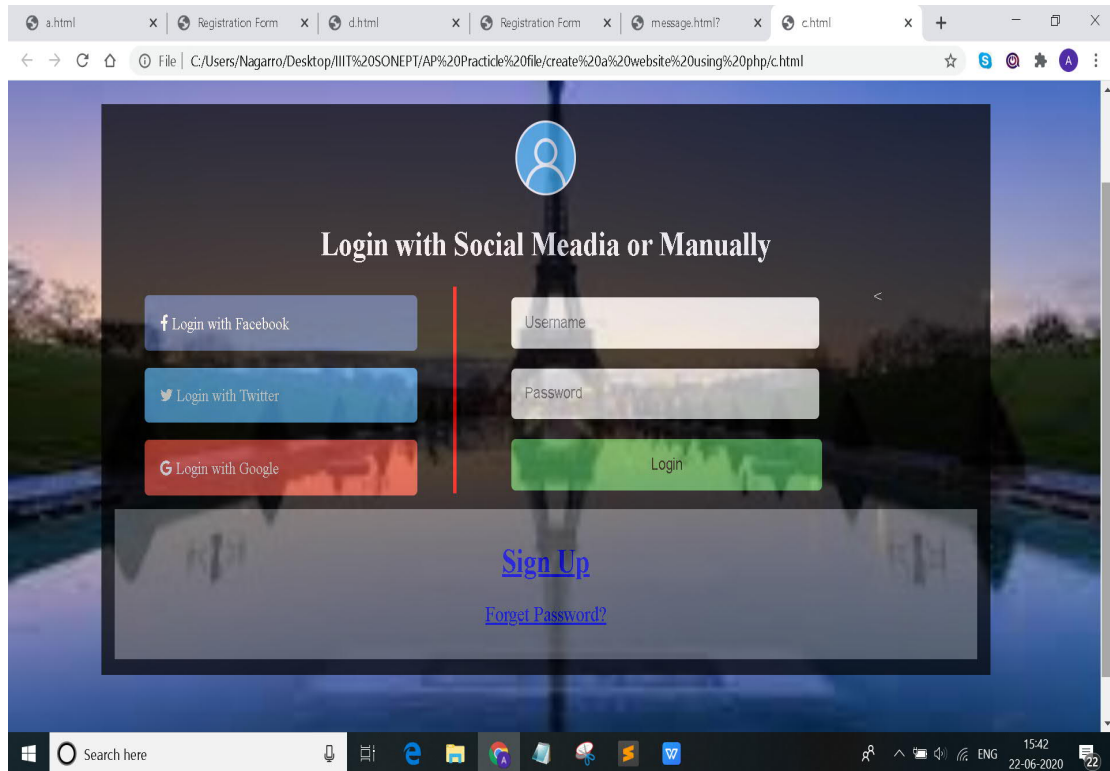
a.html × Registration Form × d.html × Registration Form × message.html? × c.html × +

File | C:/Users/Nagarro/Desktop/IIIT%20SONEPT/AP%20Practicle%20file/create%20a%20website%20using%20php/c.html

Login with Social Meadia or Manually

Login with Facebook

Login with Twitter

Login with Google

Username

Password

Login

<

Sign Up

Forget Password?

Search here

ENG 15:42 22-06-2020 22